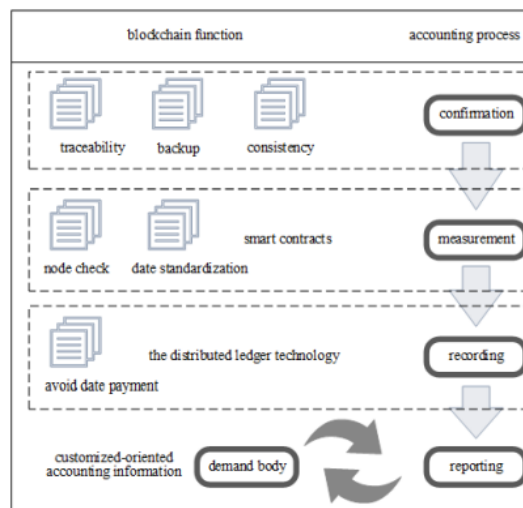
blockchain function

accounting process

traceability

backup

consistency

confirmation

node check

date standardization

smart contracts

measurement

avoid date payment

the distributed ledger technology

recording

customized-oriented accounting information

demand body

reporting